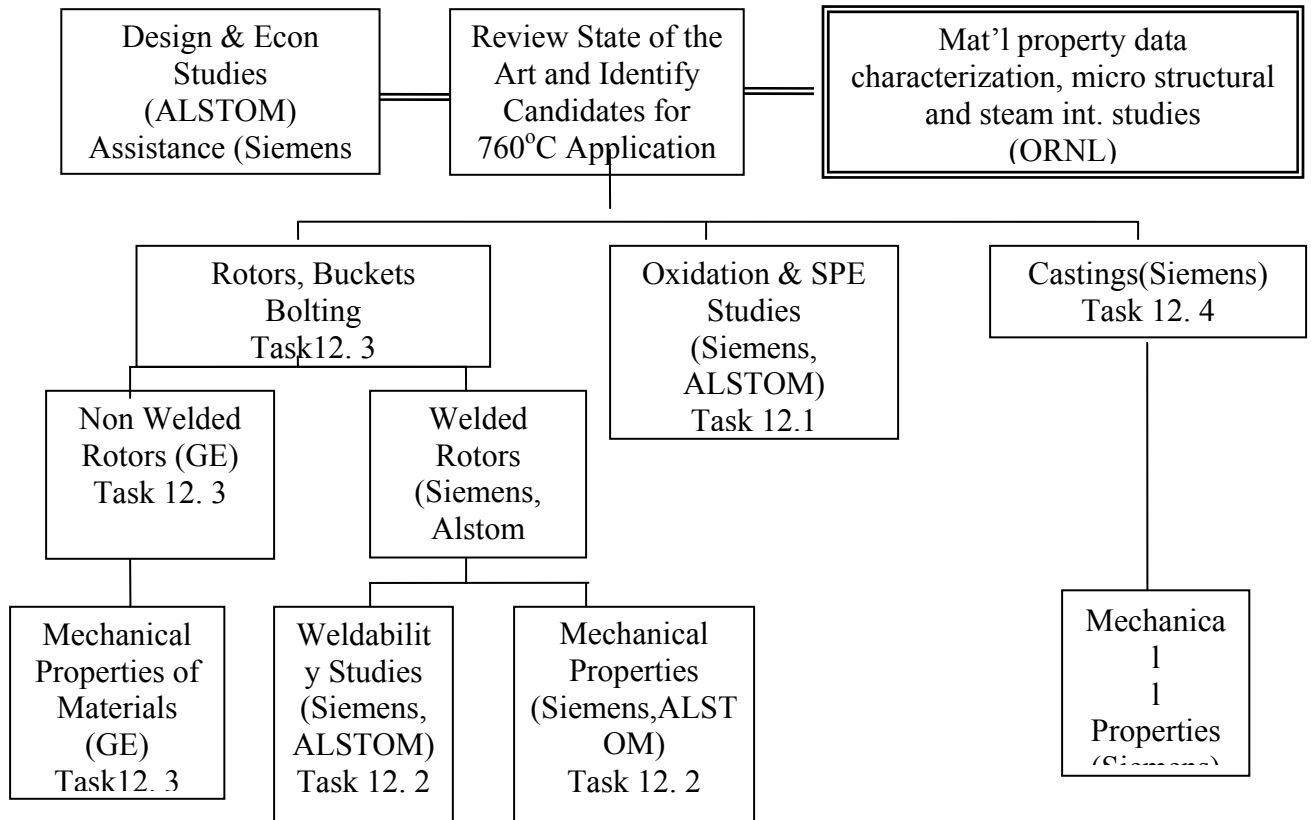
Design & Econ Studies (ALSTOM) Assistance (Siemens

Review State of the Art and Identify Candidates for 760$^{o}$C Application

Mat'l property data characterization, micro structural and steam int. studies (ORNL)

Rotors, Buckets Bolting Task12. 3

Oxidation & SPE Studies (Siemens, ALSTOM) Task 12.1

Castings(Siemens) Task 12. 4

Non Welded Rotors (GE) Task 12. 3

Welded Rotors (Siemens, Alstom

Mechanical Properties of Materials (GE) Task12. 3

Weldabilit y Studies (Siemens, ALSTOM) Task 12. 2

Mechanical Properties (Siemens,ALST OM) Task 12. 2

Mechanica l l Properties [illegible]